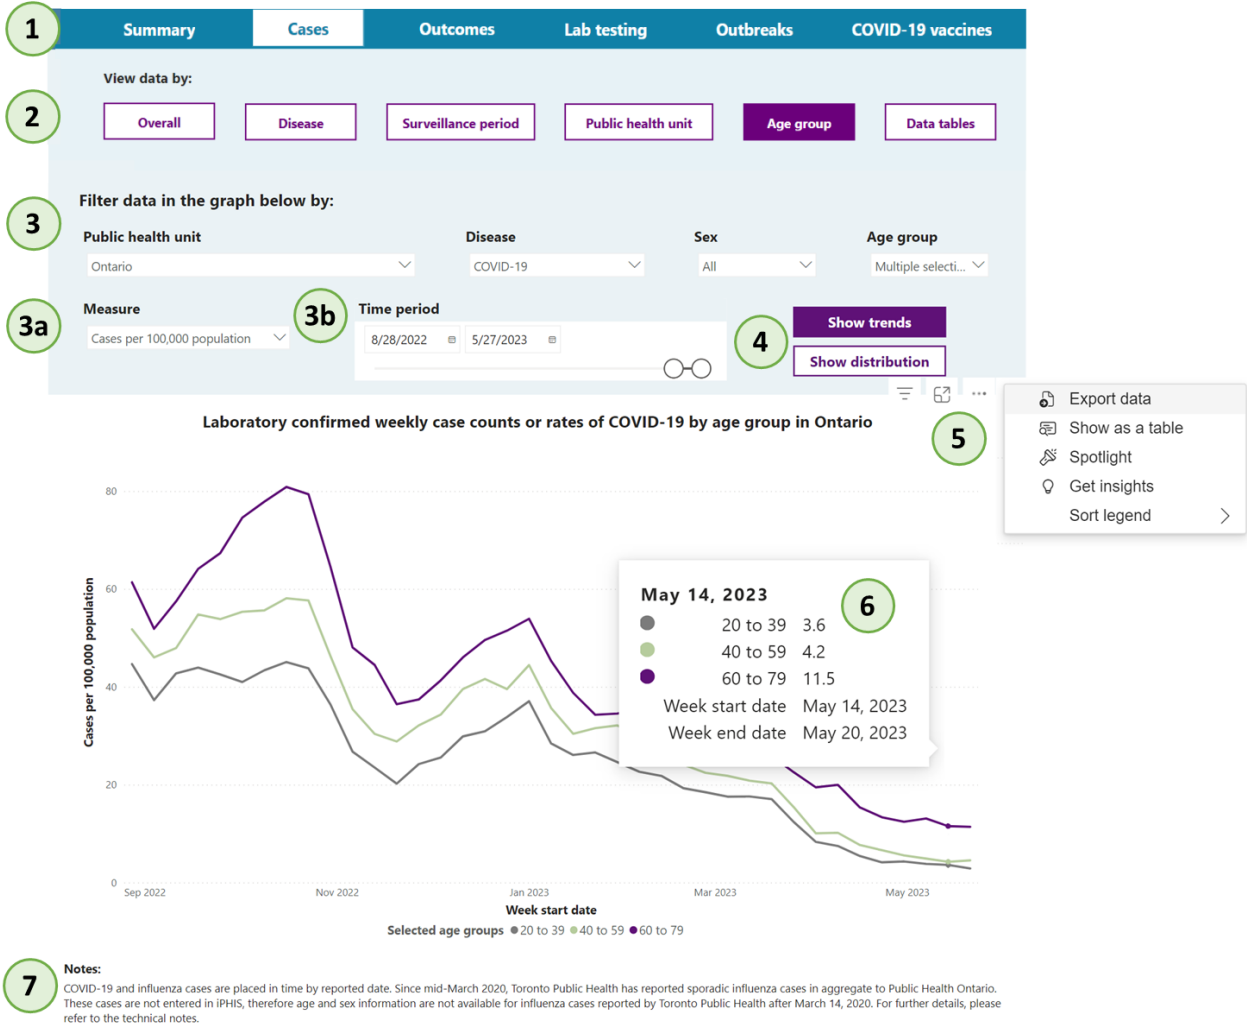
1

Summary | Cases | Outcomes | Lab testing | Outbreaks | COVID-19 vaccines

View data by:

2

Overall | Disease | Surveillance period | Public health unit | Age group | Data tables

3

Filter data in the graph below by:

Public health unit
Ontario

Disease
COVID-19

Sex
All

Age group
Multiple selecti...

3a

Measure
Cases per 100,000 population

3b

Time period
8/28/2022
5/27/2023

4

Show trends

Show distribution

Export data
Show as a table
Spotlight
Get insights
Sort legend

5

Laboratory confirmed weekly case counts or rates of COVID-19 by age group in Ontario

80
60
40
20
0

Cases per 100,000 population

May 14, 2023

6

20 to 39 3.6
40 to 59 4.2
60 to 79 11.5
Week start date May 14, 2023
Week end date May 20, 2023

Sep 2022 Nov 2022 Jan 2023 Mar 2023 May 2023

Week start date

Selected age groups ● 20 to 39 ● 40 to 59 ● 60 to 79

7

Notes:
COVID-19 and influenza cases are placed in time by reported date. Since mid-March 2020, Toronto Public Health has reported sporadic influenza cases in aggregate to Public Health Ontario. These cases are not entered in iPHIS, therefore age and sex information are not available for influenza cases reported by Toronto Public Health after March 14, 2020. For further details, please refer to the technical notes.